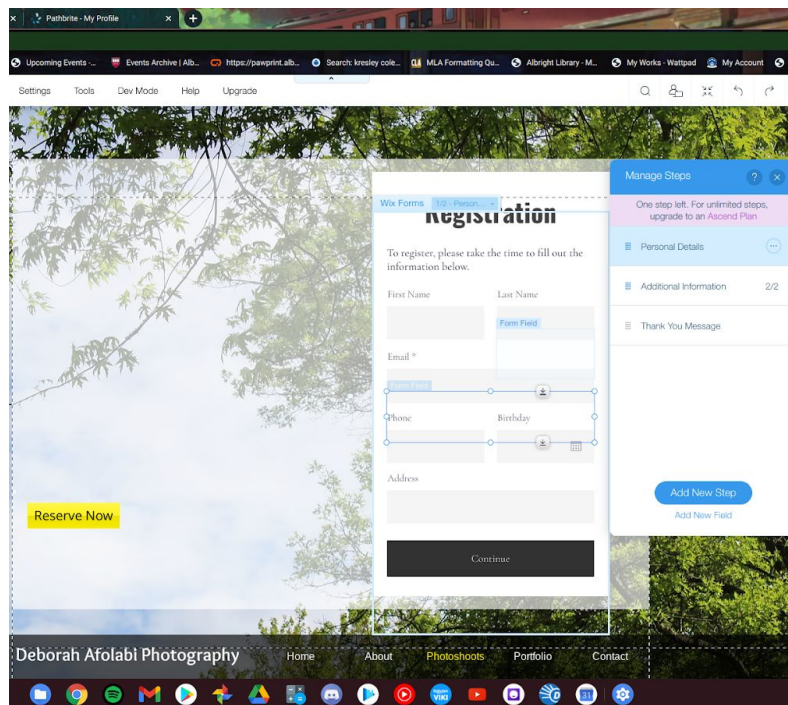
Pathbrite - My Profile

Upcoming Events -... Events Archive | Alb... https://pawprint.alb... Search: kresley cole... MLA Formatting Qu... Albright Library - M... My Works - Wattpad My Account

Settings Tools Dev Mode Help Upgrade

Wix Forms 1/2 - Person...

Registration

To register, please take the time to fill out the information below.

First Name

Last Name

Form Field

Email *

Form Field

Phone

Birthday

Address

Continue

Manage Steps

One step left. For unlimited steps, upgrade to an Ascend Plan

Personal Details

Additional Information 2/2

Thank You Message

Add New Step

Add New Field

Reserve Now

Deborah Afolabi Photography

Home About Photoshoots Portfolio Contact